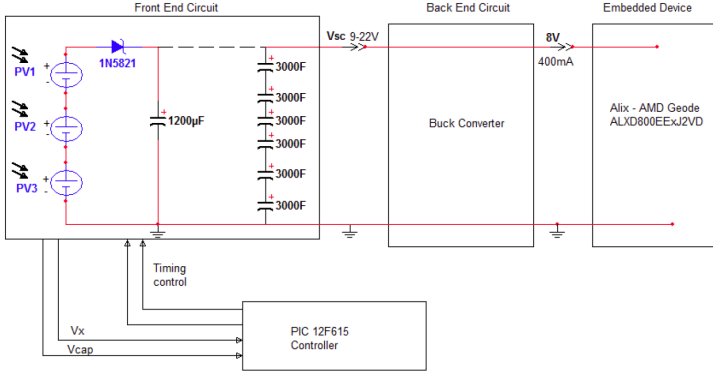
Front End Circuit

Back End Circuit

Embedded Device

PV1

PV2

PV3

1N5821

1200µF

3000F
3000F
3000F
3000F
3000F
3000F

Vsc 9-22V

Buck Converter

8V
400mA

Alix - AMD Geode ALXD800EExJ2VD

Timing control

Vx

Vcap

PIC 12F615 Controller